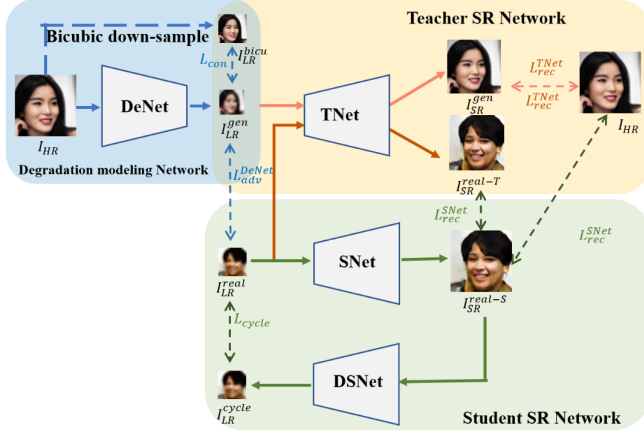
Teacher SR Network

Bicubic down-sample

$I_{LR}^{bicu}$

$L_{con}$

DeNet

$I_{LR}^{gen}$

TNet

$I_{SR}^{gen}$

$L_{rec}^{TNet}$

$L_{rec}^{TNet}$

$I_{HR}$

$I_{HR}$

Degradation modeling Network

$L_{adv}^{DeNet}$

$I_{SR}^{real-T}$

$L_{rec}^{SNet}$

$L_{rec}^{SNet}$

SNet

$I_{LR}^{real}$

$I_{SR}^{real-S}$

$L_{cycle}$

DSNet

$I_{LR}^{cycle}$

Student SR Network